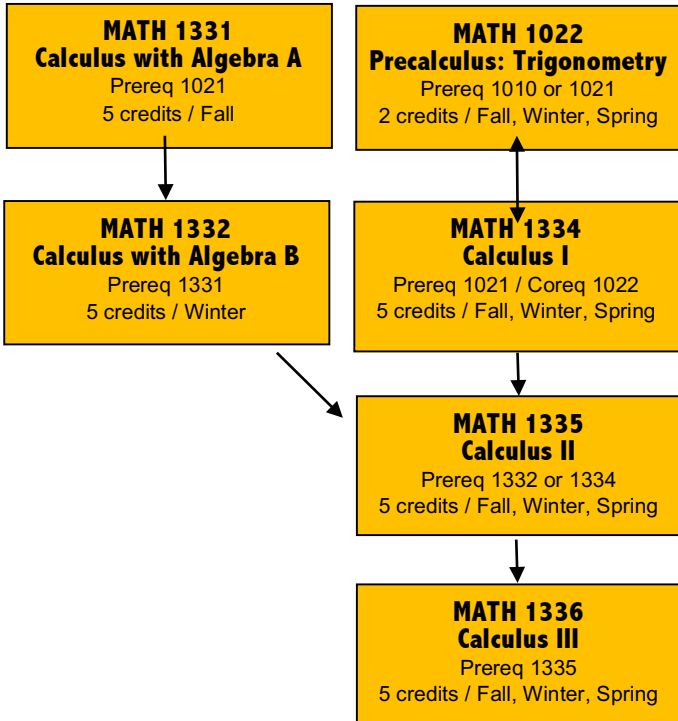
MATH 1331
Calculus with Algebra A
Prereq 1021
5 credits / Fall

MATH 1022
Precalculus: Trigonometry
Prereq 1010 or 1021
2 credits / Fall, Winter, Spring

MATH 1332
Calculus with Algebra B
Prereq 1331
5 credits / Winter

MATH 1334
Calculus I
Prereq 1021 / Coreq 1022
5 credits / Fall, Winter, Spring

MATH 1335
Calculus II
Prereq 1332 or 1334
5 credits / Fall, Winter, Spring

MATH 1336
Calculus III
Prereq 1335
5 credits / Fall, Winter, Spring